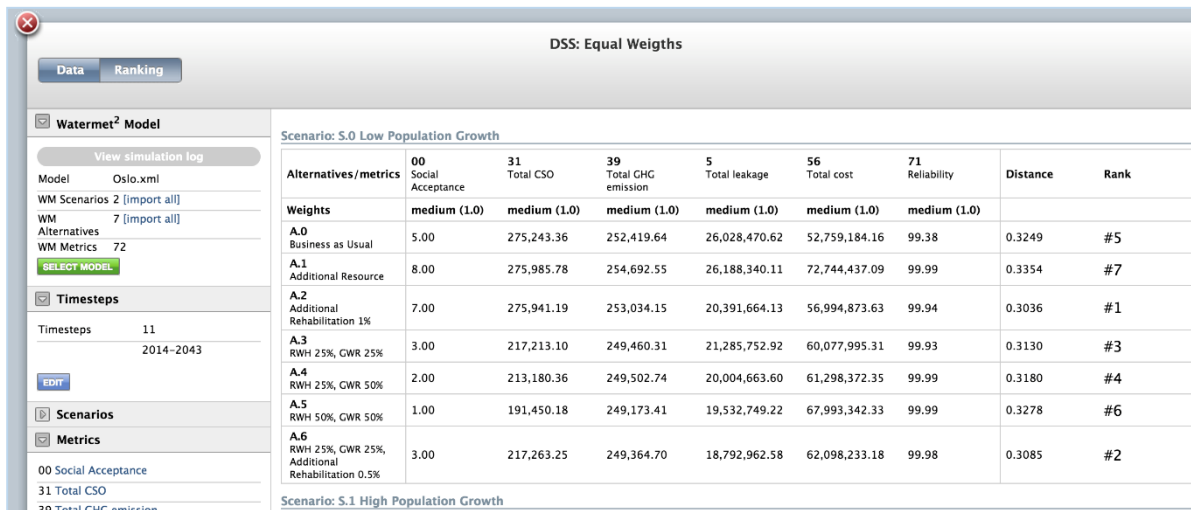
DSS: Equal Weigths

Data Ranking

Watermet$^2$ Model

View simulation log

Model Oslo.xml

WM Scenarios 2 [import all]

WM Alternatives 7 [import all]

WM Metrics 72

SELECT MODEL

Timesteps

Timesteps 11
2014-2043

EDIT

Scenarios

Metrics

00 Social Acceptance
31 Total CSO
39 Total GHG emission

Scenario: S.0 Low Population Growth

| Alternatives/metrics | 00 Social Acceptance | 31 Total CSO | 39 Total GHG emission | 5 Total leakage | 56 Total cost | 71 Reliability | Distance | Rank |
|---|---|---|---|---|---|---|---|---|
| Weights | medium (1.0) | medium (1.0) | medium (1.0) | medium (1.0) | medium (1.0) | medium (1.0) | | |
| A.0 Business as Usual | 5.00 | 275,243.36 | 252,419.64 | 26,028,470.62 | 52,759,184.16 | 99.38 | 0.3249 | #5 |
| A.1 Additional Resource | 8.00 | 275,985.78 | 254,692.55 | 26,188,340.11 | 72,744,437.09 | 99.99 | 0.3354 | #7 |
| A.2 Additional Rehabilitation 1% | 7.00 | 275,941.19 | 253,034.15 | 20,391,664.13 | 56,994,873.63 | 99.94 | 0.3036 | #1 |
| A.3 RWH 25%, GWR 25% | 3.00 | 217,213.10 | 249,460.31 | 21,285,752.92 | 60,077,995.31 | 99.93 | 0.3130 | #3 |
| A.4 RWH 25%, GWR 50% | 2.00 | 213,180.36 | 249,502.74 | 20,004,663.60 | 61,298,372.35 | 99.99 | 0.3180 | #4 |
| A.5 RWH 50%, GWR 50% | 1.00 | 191,450.18 | 249,173.41 | 19,532,749.22 | 67,993,342.33 | 99.99 | 0.3278 | #6 |
| A.6 RWH 25%, GWR 25%, Additional Rehabilitation 0.5% | 3.00 | 217,263.25 | 249,364.70 | 18,792,962.58 | 62,098,233.18 | 99.98 | 0.3085 | #2 |

Scenario: S.1 High Population Growth